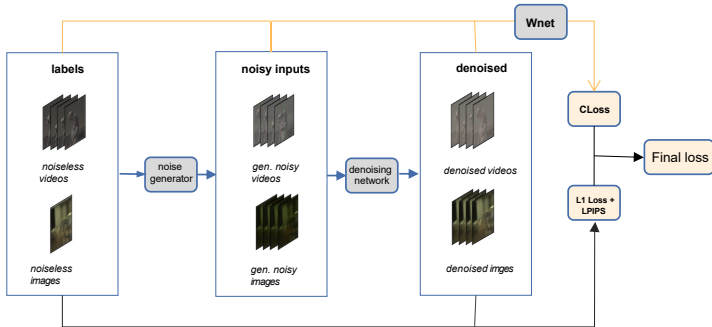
Wnet

labels

noiseless videos

noiseless images

noise generator

noisy inputs

gen. noisy videos

gen. noisy images

denoising network

denoised

denoised videos

denoised imges

CLoss

L1 Loss + LPIPS

Final loss